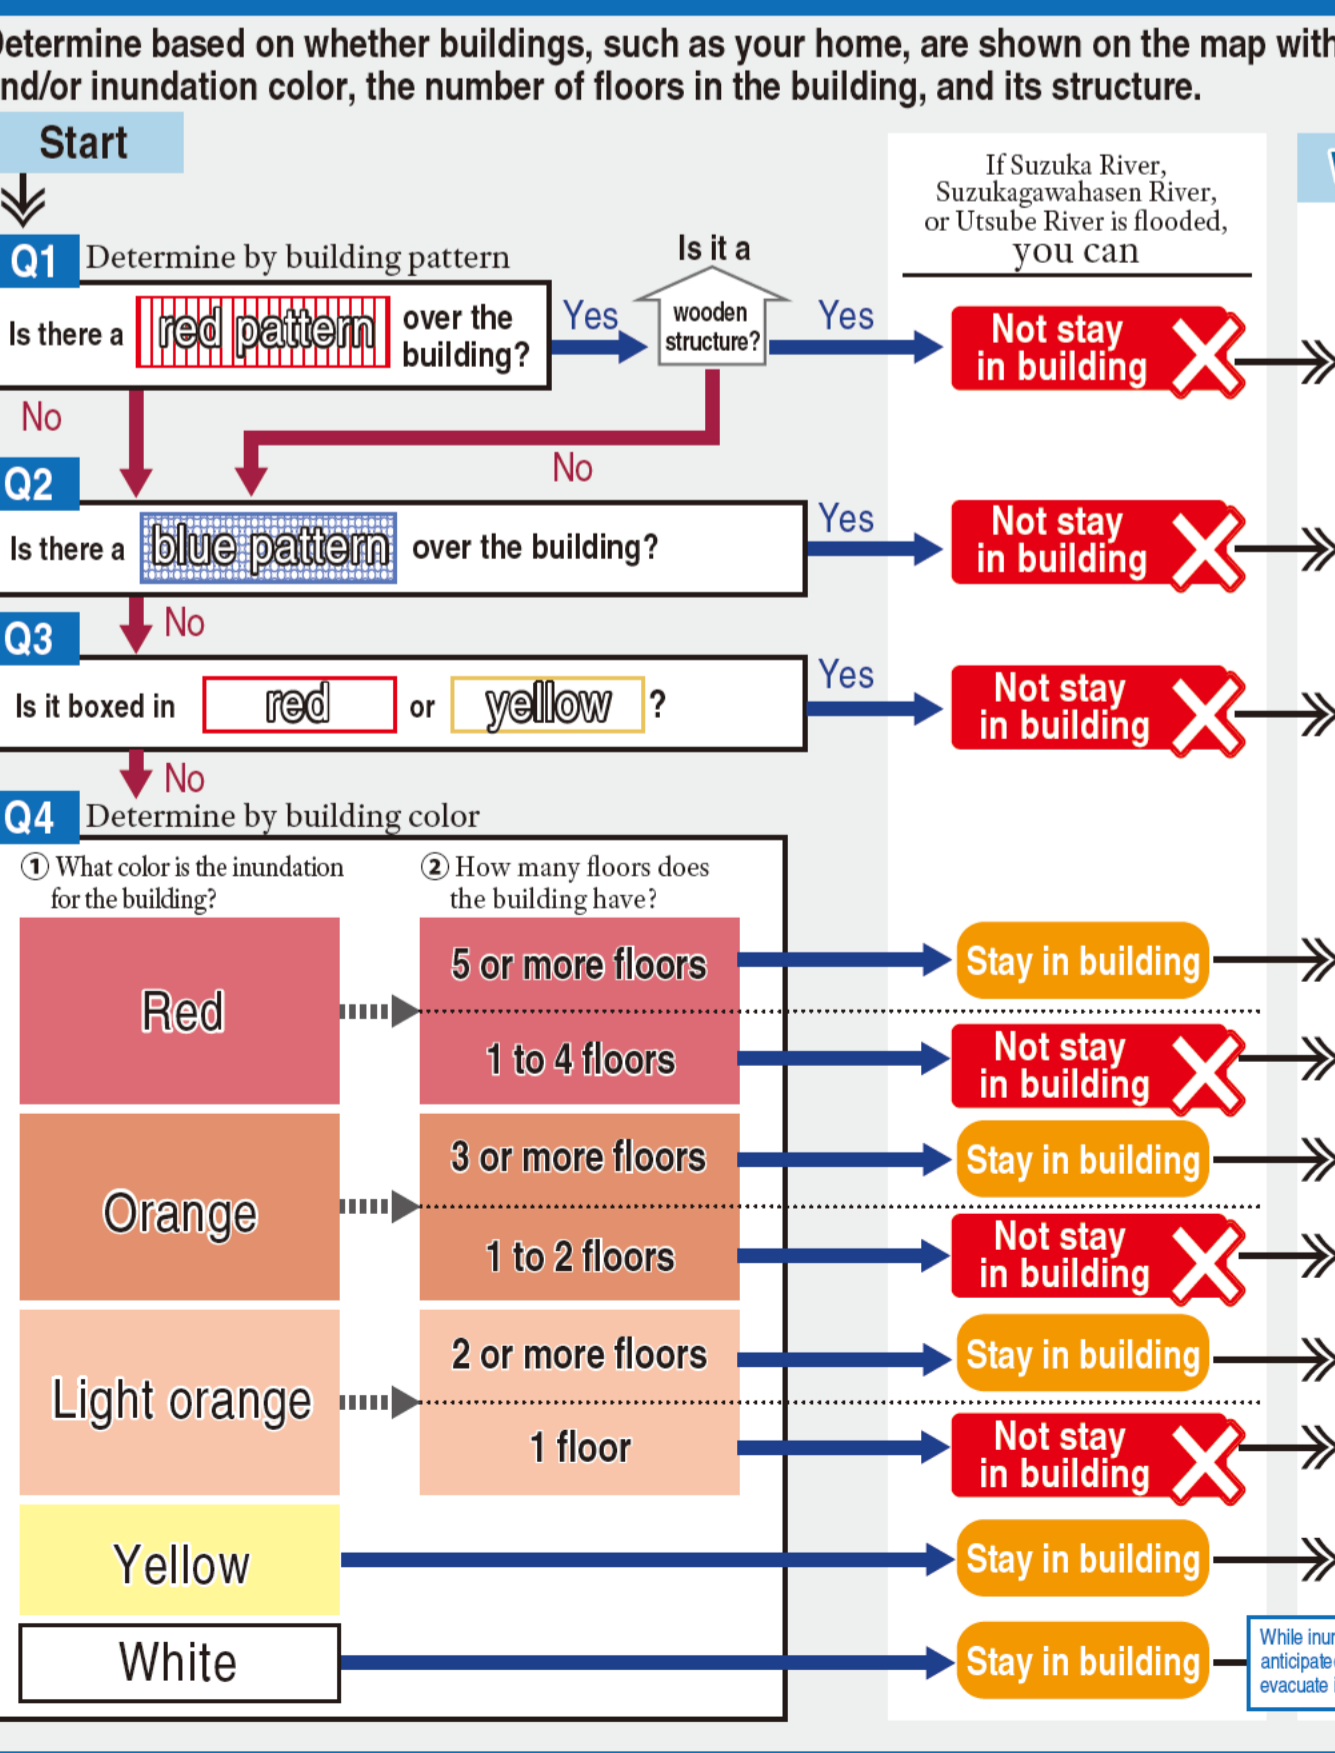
etermine based on whether buildings, such as your home, are shown on the map with nd/or inundation color, the number of floors in the building, and its structure.

Start

Q1 Determine by building pattern

Is there a red pattern over the building?

Yes

Is it a wooden structure?

Yes

No

No

If Suzuka River, Suzukagawahasen River, or Utsube River is flooded, you can

Not stay in building

Q2

Is there a blue pattern over the building?

Yes

Not stay in building

No

Q3

Is it boxed in red or yellow ?

Yes

Not stay in building

No

Q4 Determine by building color

① What color is the inundation for the building?

② How many floors does the building have?

Red

5 or more floors

Stay in building

1 to 4 floors

Not stay in building

Orange

3 or more floors

Stay in building

1 to 2 floors

Not stay in building

Light orange

2 or more floors

Stay in building

1 floor

Not stay in building

Yellow

Stay in building

White

Stay in building

While inur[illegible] anticipate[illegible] evacuate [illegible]